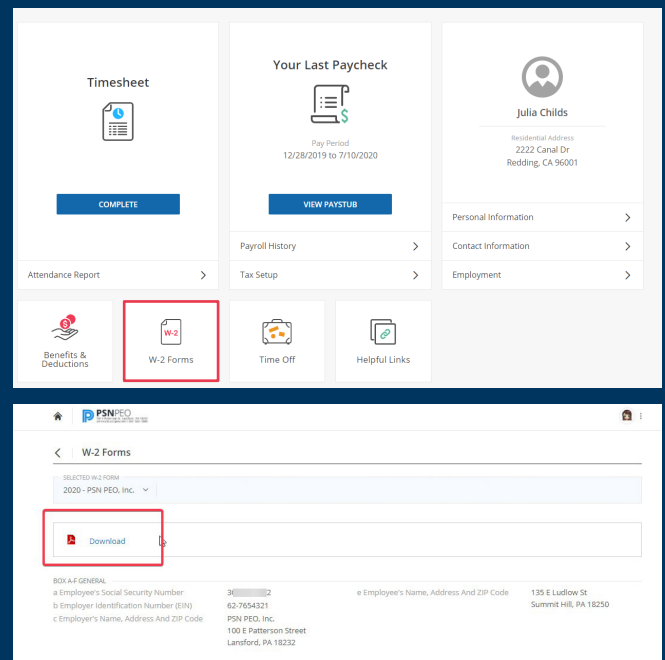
Timesheet

COMPLETE

Attendance Report

Your Last Paycheck

Pay Period
12/28/2019 to 7/10/2020

VIEW PAYSTUB

Payroll History

Tax Setup

Julia Childs

Residential Address
2222 Canal Dr
Redding, CA 96001

Personal Information

Contact Information

Employment

Benefits & Deductions

W-2

W-2 Forms

Time Off

Helpful Links

PSNPEO

W-2 Forms

SELECTED W-2 FORM
2020 - PSN PEO, Inc.

Download

BOX A-F GENERAL
a Employee's Social Security Number 3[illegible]2
b Employer Identification Number (EIN) 62-7654321
c Employer's Name, Address And ZIP Code PSN PEO, Inc.
100 E Patterson Street
Lansford, PA 18232
e Employee's Name, Address And ZIP Code 135 E Ludlow St
Summit Hill, PA 18250